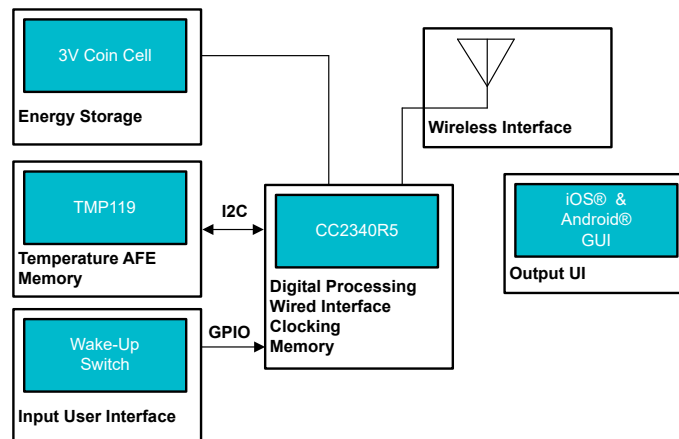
3V Coin Cell

Energy Storage

Wireless Interface

TMP119

I2C

CC2340R5

Temperature AFE
Memory

iOS® &
Android®
GUI

Output UI

Digital Processing
Wired Interface
Clocking
Memory

Wake-Up
Switch

GPIO

Input User Interface